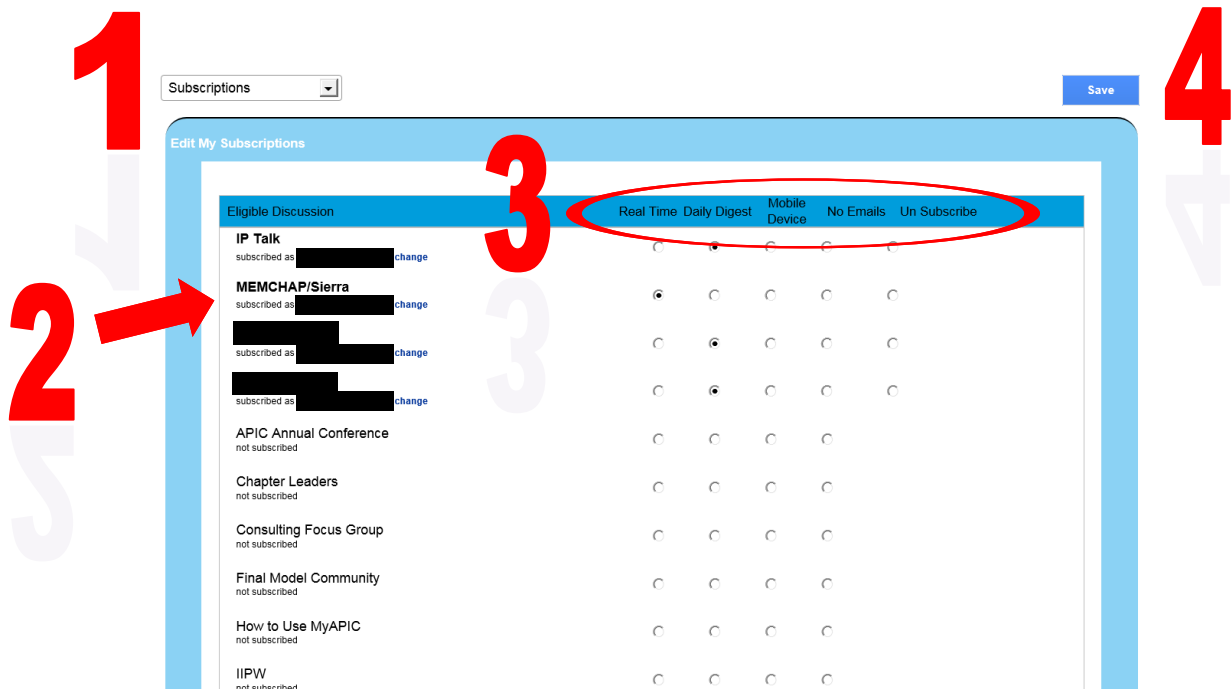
1

Subscriptions

Save

4

Edit My Subscriptions

3

| Eligible Discussion | Real Time | Daily Digest | Mobile Device | No Emails | Un Subscribe |
|---|---|---|---|---|---|
| IP Talk subscribed as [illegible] change | | | | | |
| MEMCHAP/Sierra subscribed as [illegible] change | | | | | |
| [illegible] subscribed as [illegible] change | | | | | |
| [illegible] subscribed as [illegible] change | | | | | |
| APIC Annual Conference not subscribed | | | | | |
| Chapter Leaders not subscribed | | | | | |
| Consulting Focus Group not subscribed | | | | | |
| Final Model Community not subscribed | | | | | |
| How to Use MyAPIC not subscribed | | | | | |
| IIPW not subscribed | | | | | |

2